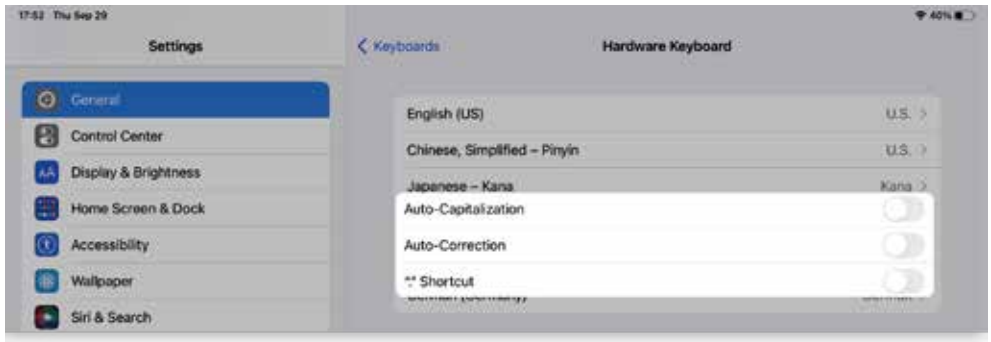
17:52 Thu Sep 29

40%

Settings

General

Control Center

Display & Brightness

Home Screen & Dock

Accessibility

Wallpaper

Siri & Search

< Keyboards

Hardware Keyboard

English (US)

U.S. >

Chinese, Simplified – Pinyin

U.S. >

Japanese – Kana

Kana >

Auto-Capitalization

Auto-Correction

"." Shortcut

German (Germany)

German